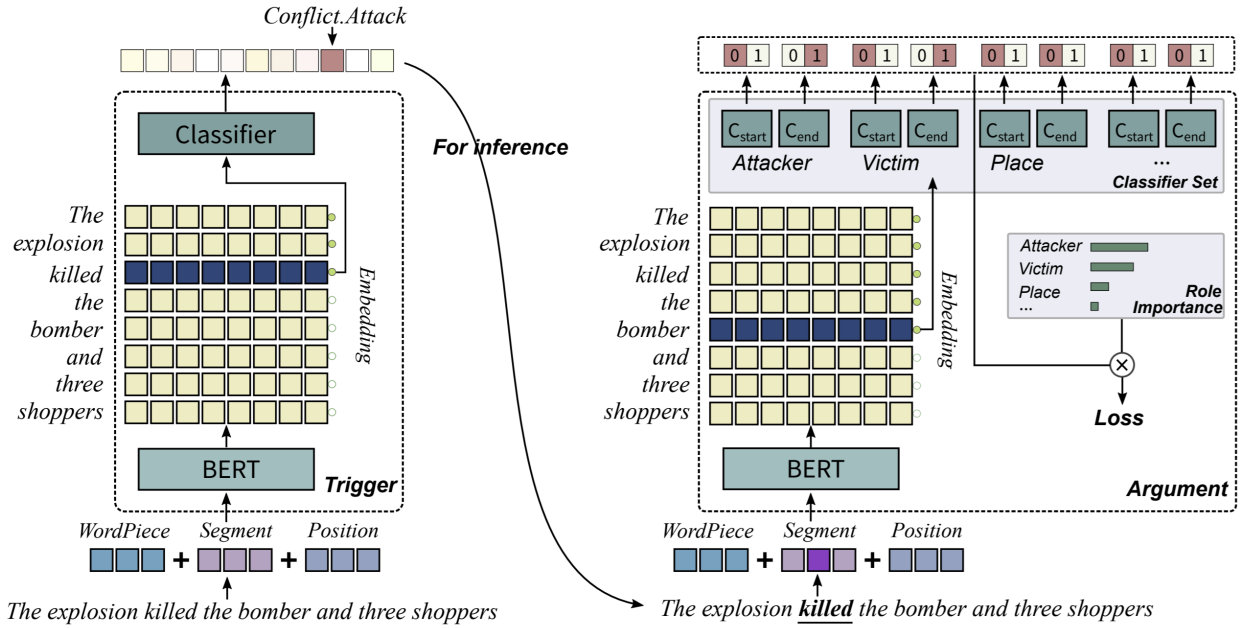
Conflict.Attack

Classifier

The explosion killed the bomber and three shoppers

Embedding

BERT

Trigger

WordPiece + Segment + Position

The explosion killed the bomber and three shoppers

For inference

0 1 0 1 0 1 0 1 0 1 0 1 0 1 0 1

$C_{start}$ $C_{end}$ $C_{start}$ $C_{end}$ $C_{start}$ $C_{end}$ $C_{start}$ $C_{end}$

Attacker Victim Place ...

Classifier Set

The explosion killed the bomber and three shoppers

Embedding

Attacker
Victim
Place
...
Role Importance

Loss

BERT

Argument

WordPiece + Segment + Position

The explosion **killed** the bomber and three shoppers